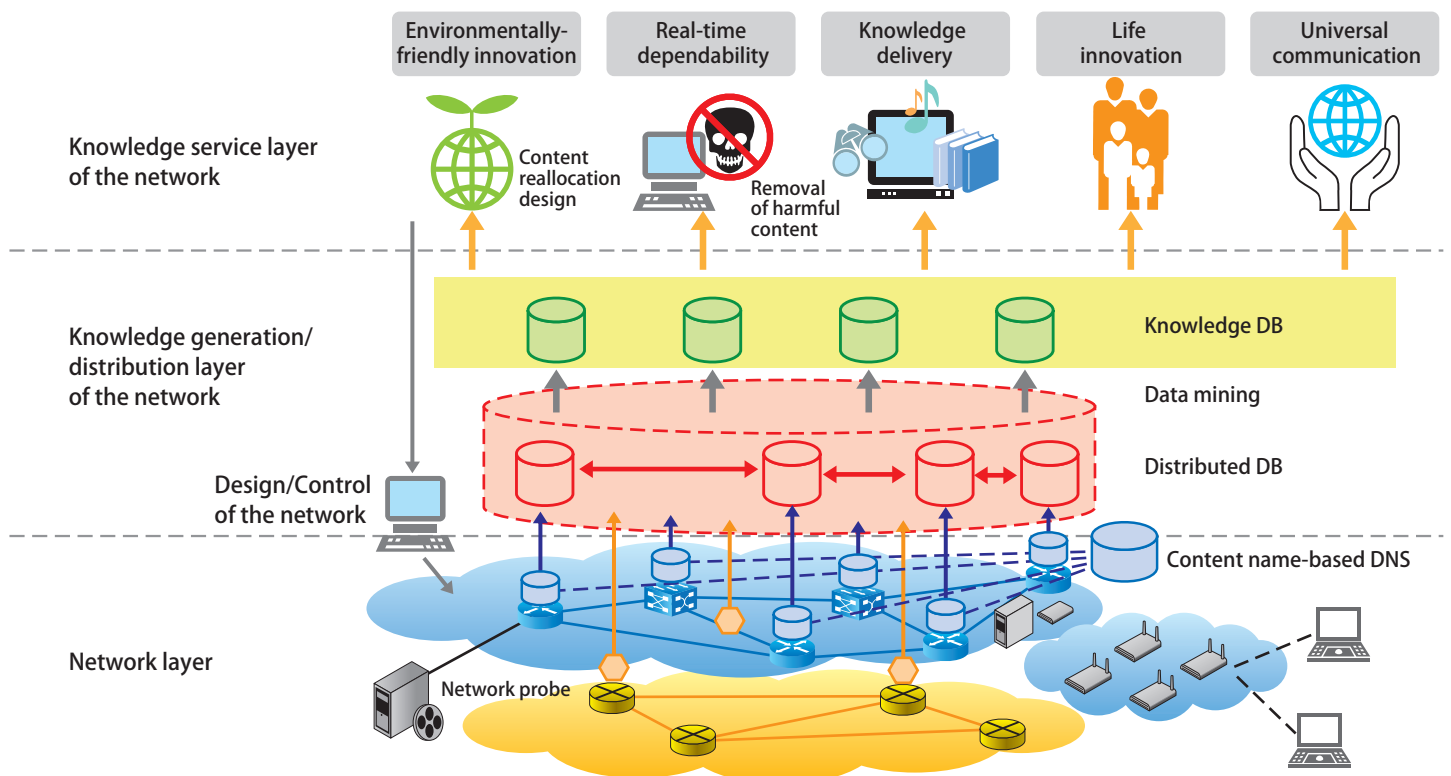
Environmentally-friendly innovation

Real-time dependability

Knowledge delivery

Life innovation

Universal communication

Knowledge service layer of the network

Content reallocation design

Removal of harmful content

Knowledge generation/ distribution layer of the network

Knowledge DB

Data mining

Distributed DB

Design/Control of the network

Content name-based DNS

Network layer

Network probe